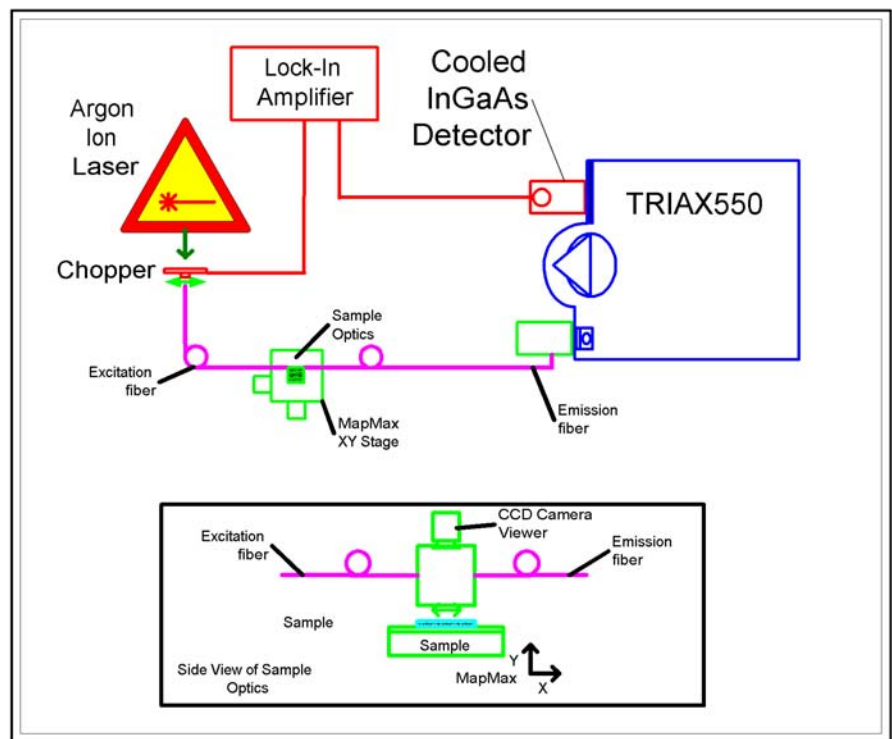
Lock-In Amplifier

Cooled InGaAs Detector

Argon Ion Laser

TRIAX550

Chopper

Sample Optics

Excitation fiber

MapMax XY Stage

Emission fiber

CCD Camera Viewer

Excitation fiber

Emission fiber

Sample

Sample

Side View of Sample Optics

Y

MapMax

X